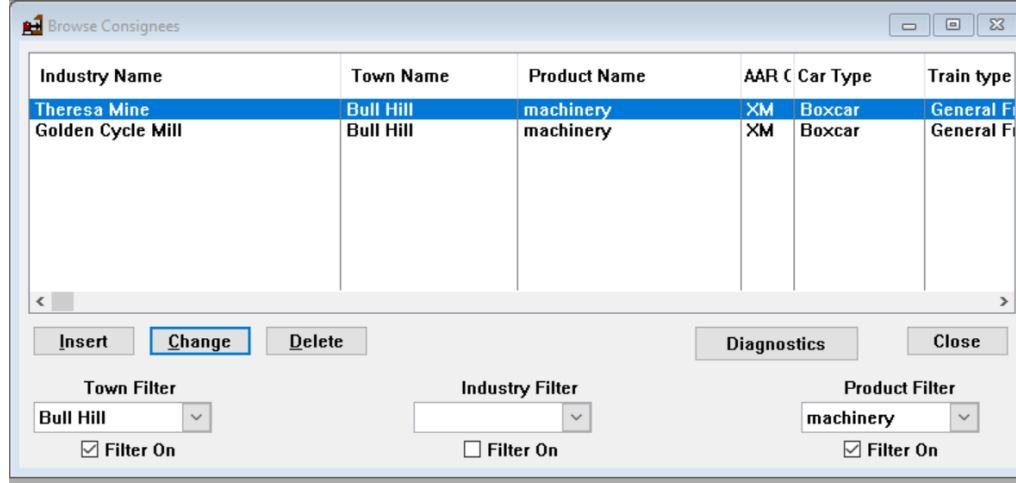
Browse Consignees

| Industry Name | Town Name | Product Name | AAR ( | Car Type | Train type |
|---|---|---|---|---|---|
| Theresa Mine | Bull Hill | machinery | XM | Boxcar | General F |
| Golden Cycle Mill | Bull Hill | machinery | XM | Boxcar | General F |

Insert Change Delete Diagnostics Close

Town Filter
Bull Hill
☑ Filter On

Industry Filter
☐ Filter On

Product Filter
machinery
☑ Filter On